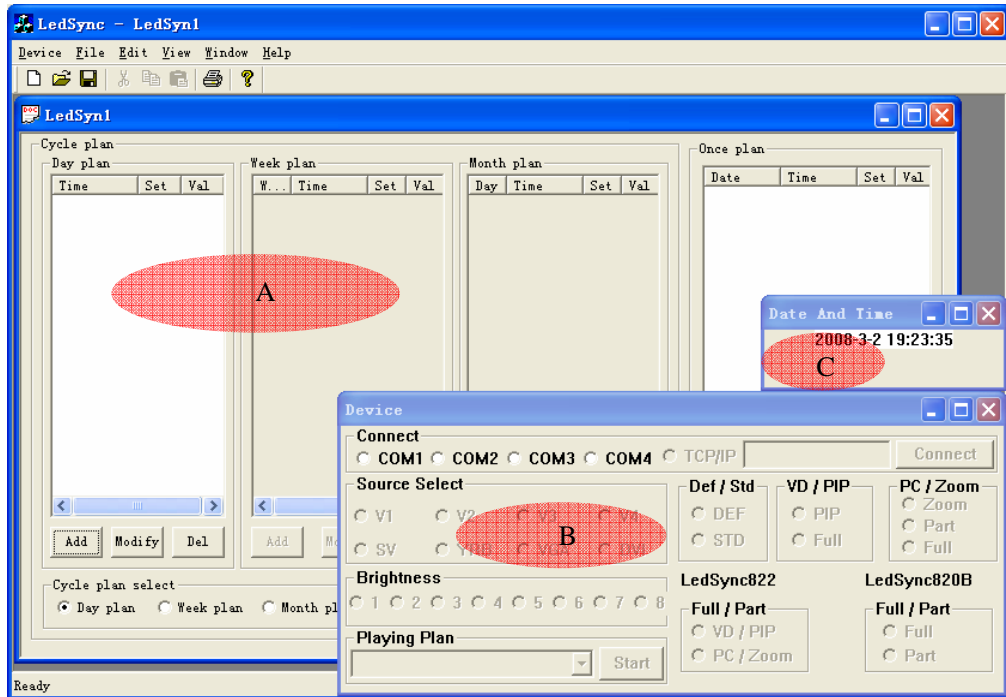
LedSync - LedSyn1

Device File Edit View Window Help

LedSyn1

Cycle plan

Day plan

| Time | Set | Val |
|---|---|---|

Week plan

| W... | Time | Set | Val |
|---|---|---|---|

Month plan

| Day | Time | Set | Val |
|---|---|---|---|

Once plan

| Date | Time | Set | Val |
|---|---|---|---|

A

Add Modify Del

Add Mo

Cycle plan select

Day plan Week plan Month pl

Ready

Date And Time

2008-3-2 19:23:35

C

Device

Connect

COM1 COM2 COM3 COM4 TCP/IP Connect

Source Select

V1 V2 V3 V4 SV YPB VGA DVI

B

Def / Std

DEF STD

VD / PIP

PIP Full

PC / Zoom

Zoom Part Full

Brightness

1 2 3 4 5 6 7 8

LedSync822

LedSync820B

Full / Part

VD / PIP PC / Zoom

Full / Part

Full Part

Playing Plan

Start